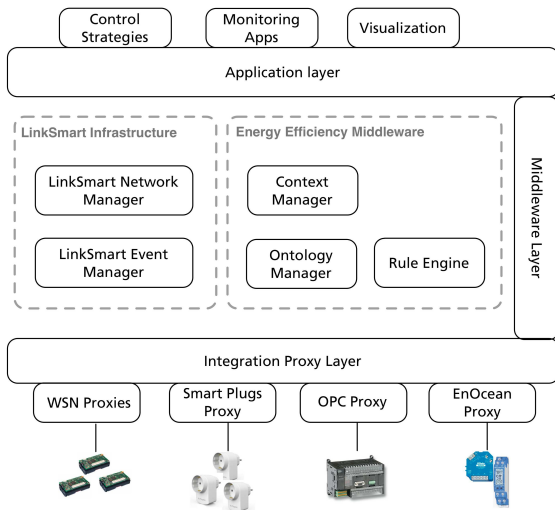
Control Strategies

Monitoring Apps

Visualization

Application layer

LinkSmart Infrastructure

LinkSmart Network Manager

LinkSmart Event Manager

Energy Efficiency Middleware

Context Manager

Ontology Manager

Rule Engine

Middleware Layer

Integration Proxy Layer

WSN Proxies

Smart Plugs Proxy

OPC Proxy

EnOcean Proxy